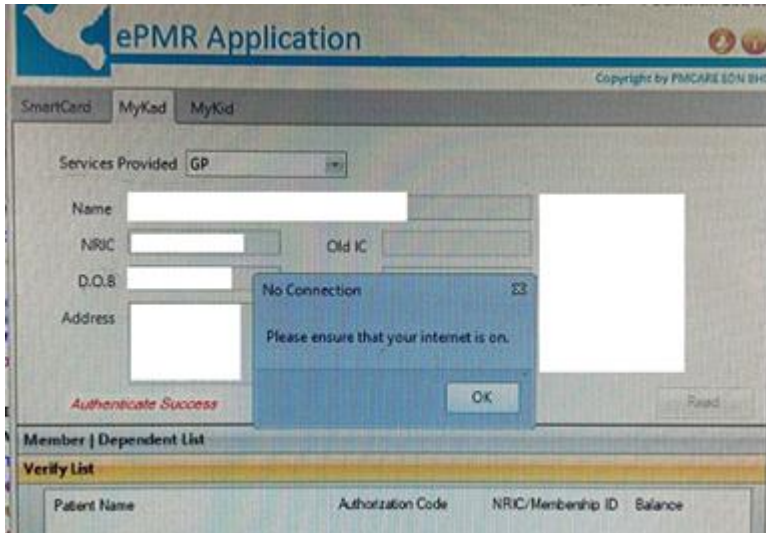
ePMR Application

Copyright by PMCARE SDN BHD

SmartCard MyKad MyKid

Services Provided GP

Name

NRIC

Old IC

D.O.B

Address

Authenticate Success

Read

No Connection

Please ensure that your internet is on.

OK

Member | Dependent List

Verify List

| Patient Name | Authorization Code | NRIC/Membership ID | Balance |
|---|---|---|---|